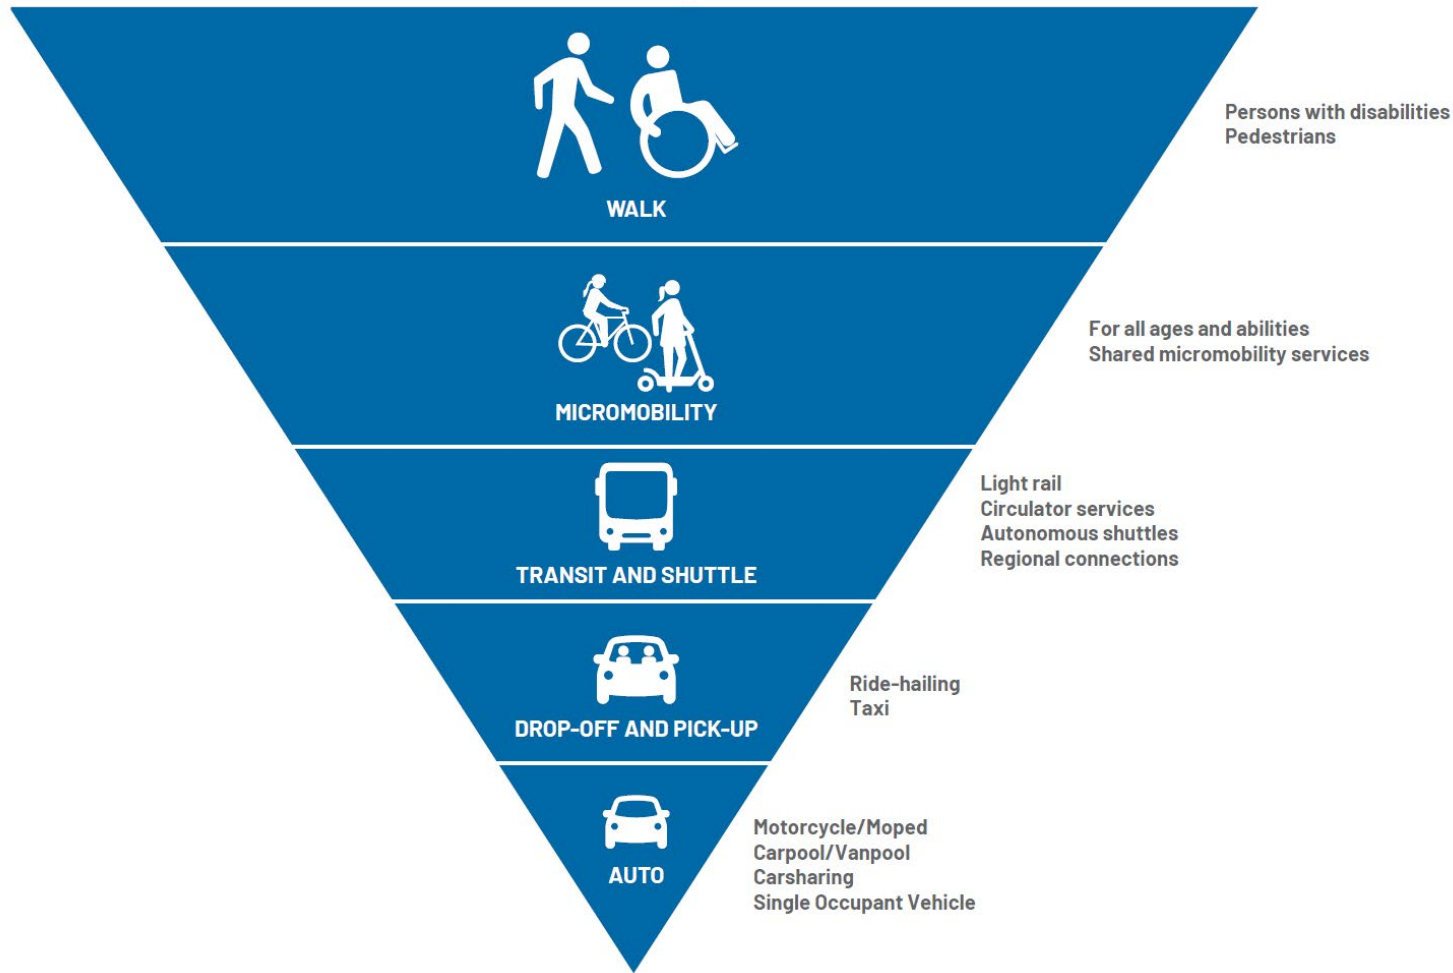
WALK

Persons with disabilities
Pedestrians

MICROMOBILITY

For all ages and abilities
Shared micromobility services

TRANSIT AND SHUTTLE

Light rail
Circulator services
Autonomous shuttles
Regional connections

DROP-OFF AND PICK-UP

Ride-hailing
Taxi

AUTO

Motorcycle/Moped
Carpool/Vanpool
Carsharing
Single Occupant Vehicle